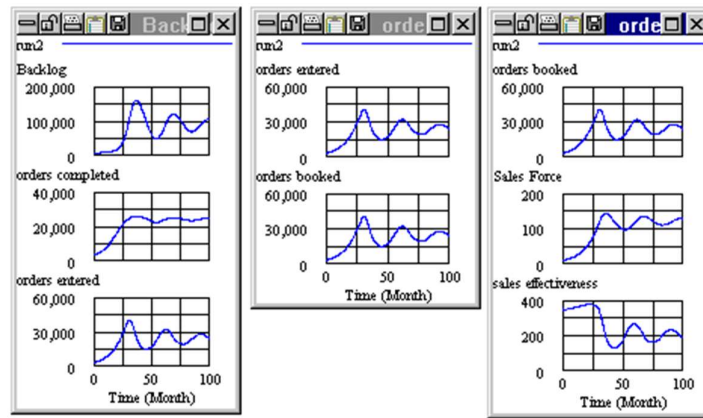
Back

run2

Backlog

200,000

100,000

0

orders completed

40,000

20,000

0

orders entered

60,000

30,000

0

0 50 100

Time (Month)

orde

run2

orders entered

60,000

30,000

0

orders booked

60,000

30,000

0

0 50 100

Time (Month)

orde

run2

orders booked

60,000

30,000

0

Sales Force

200

100

0

sales effectiveness

400

200

0

0 50 100

Time (Month)